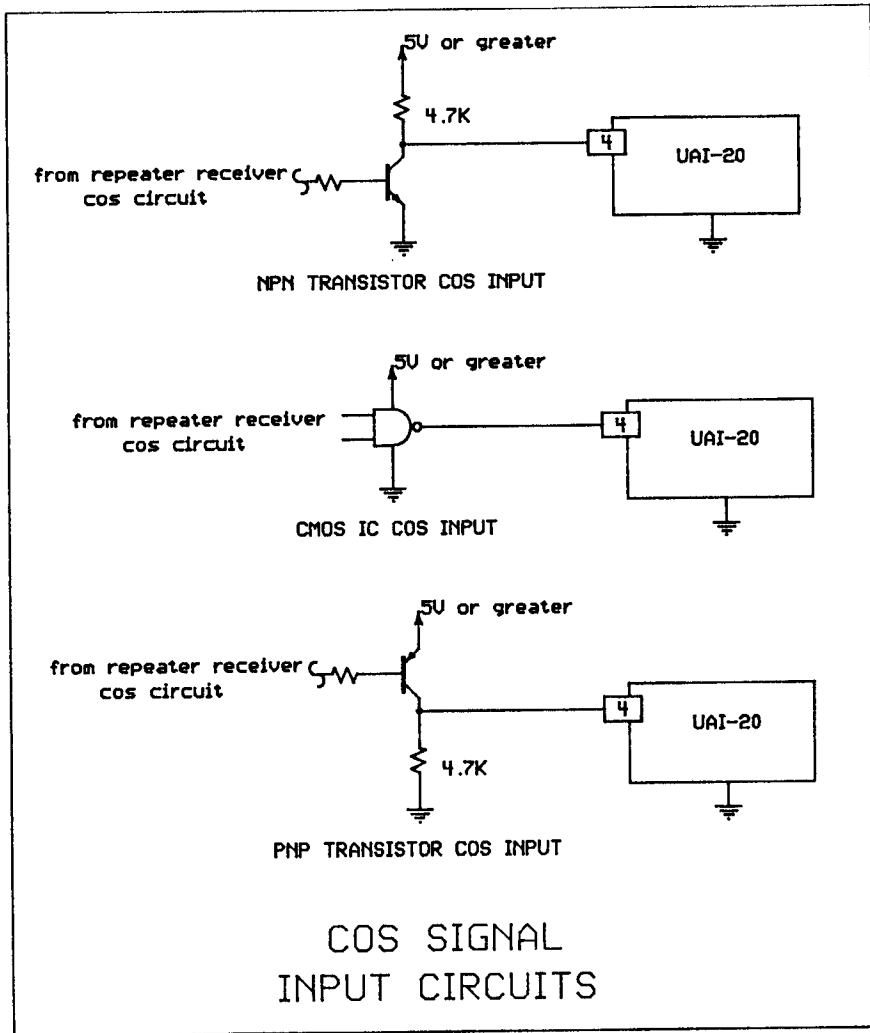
5V or greater

4.7K

from repeater receiver cos circuit

4

UAI-20

NPN TRANSISTOR COS INPUT

5V or greater

from repeater receiver cos circuit

4

UAI-20

CMOS IC COS INPUT

5V or greater

from repeater receiver cos circuit

4

UAI-20

4.7K

PNP TRANSISTOR COS INPUT

COS SIGNAL
INPUT CIRCUITS